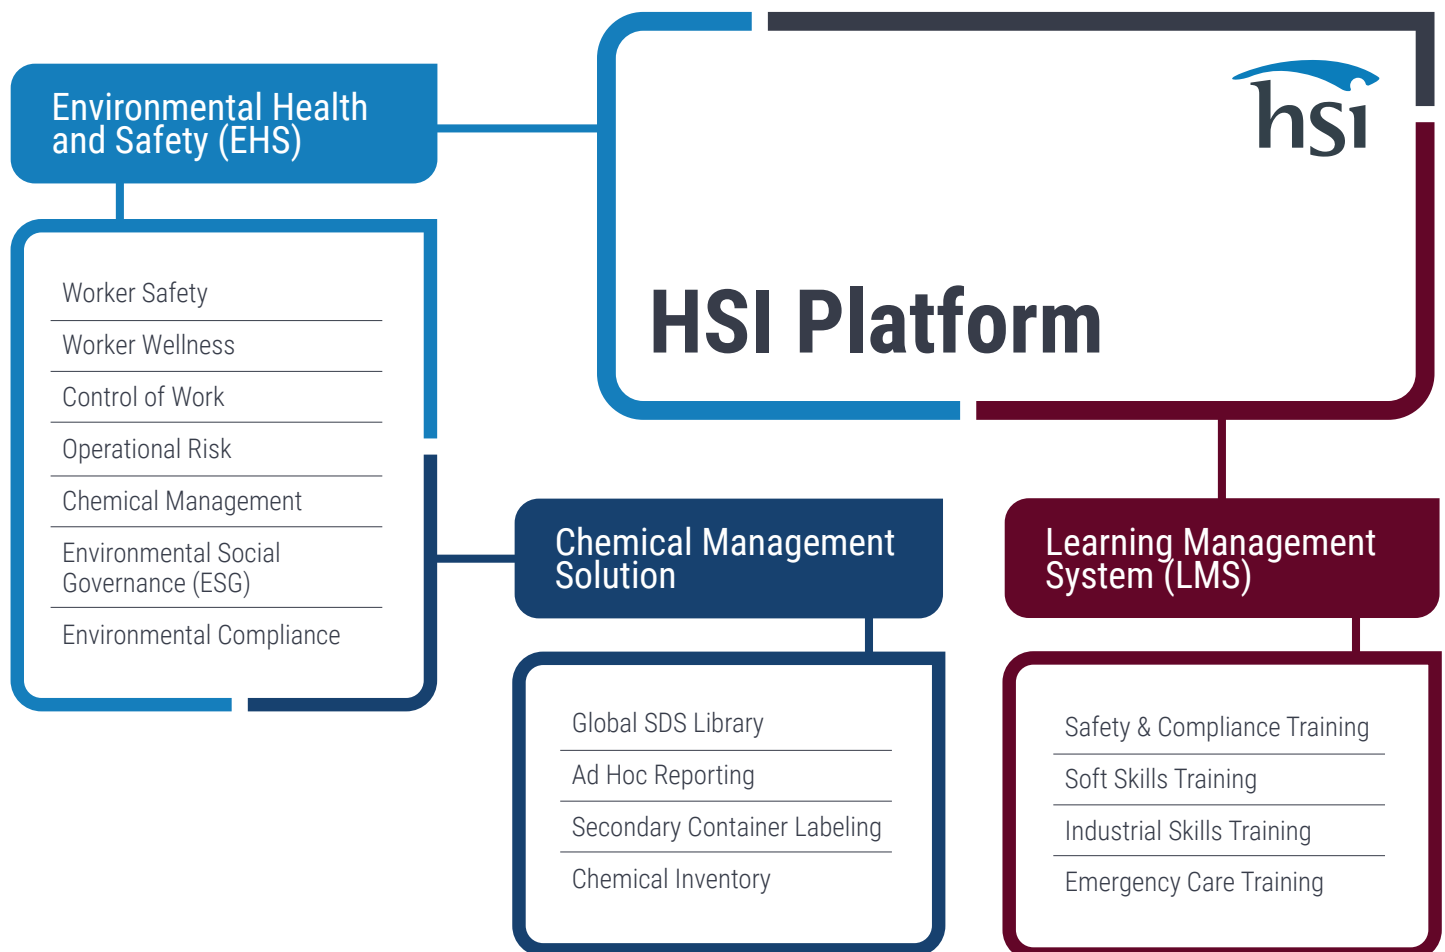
Environmental Health and Safety (EHS)

Worker Safety
Worker Wellness
Control of Work
Operational Risk
Chemical Management
Environmental Social Governance (ESG)
Environmental Compliance

hsi

HSI Platform

Chemical Management Solution

Global SDS Library
Ad Hoc Reporting
Secondary Container Labeling
Chemical Inventory

Learning Management System (LMS)

Safety & Compliance Training
Soft Skills Training
Industrial Skills Training
Emergency Care Training